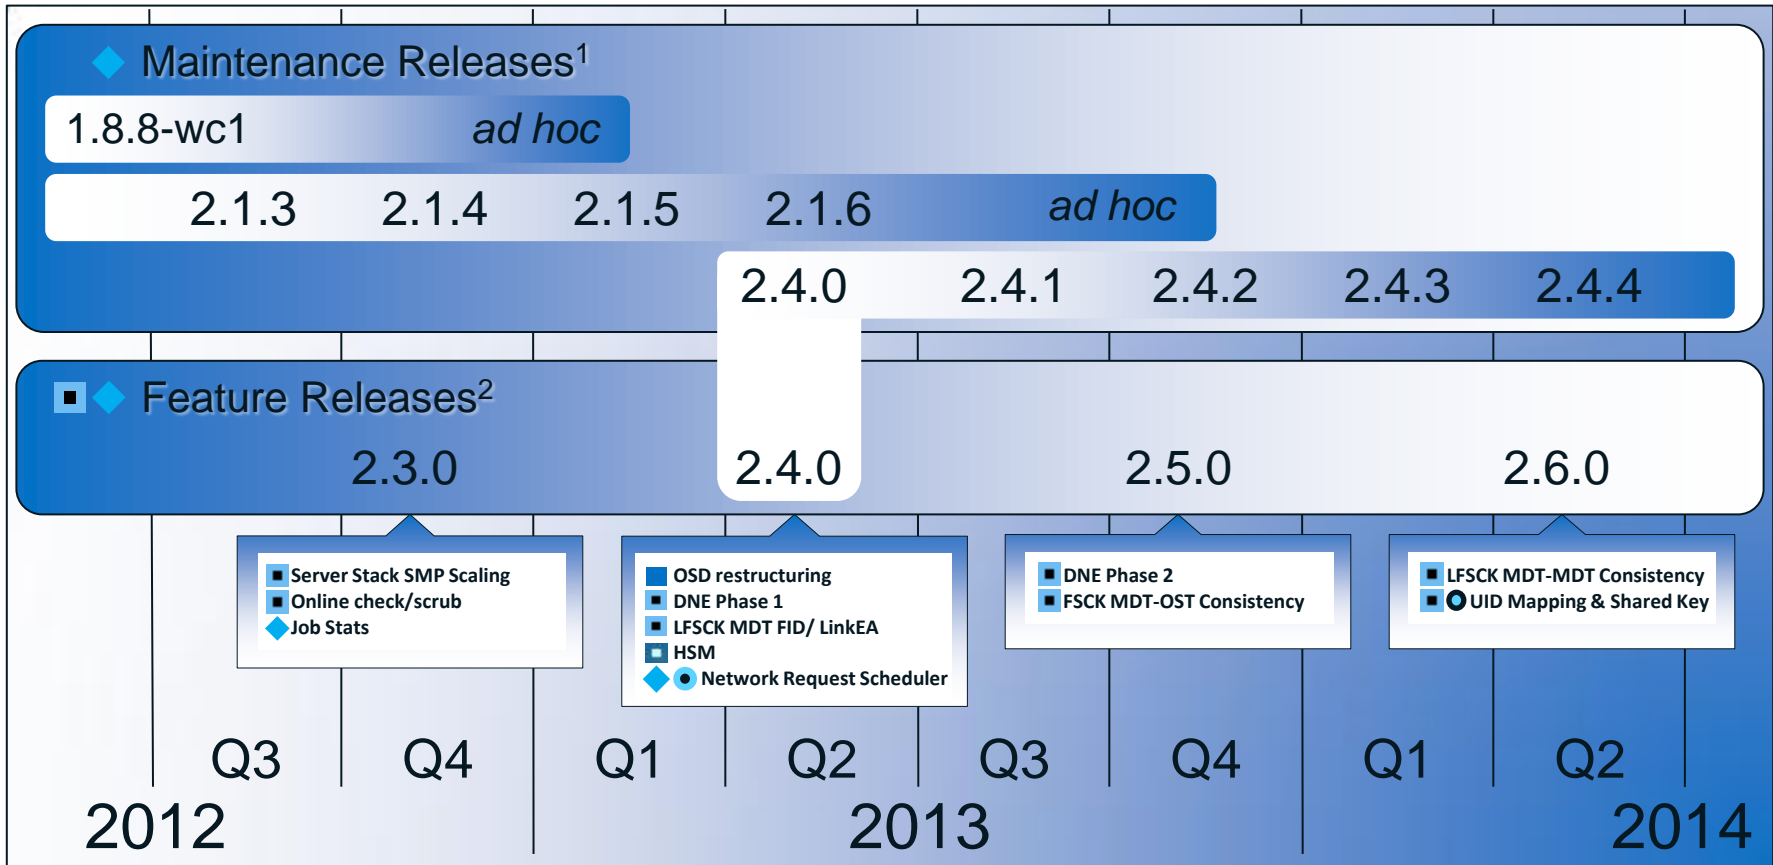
Maintenance Releases$^1$

1.8.8-wc1 ad hoc

2.1.3 2.1.4 2.1.5 2.1.6 ad hoc

2.4.0 2.4.1 2.4.2 2.4.3 2.4.4

Feature Releases$^2$

2.3.0 2.4.0 2.5.0 2.6.0

Server Stack SMP Scaling
Online check/scrub
Job Stats

OSD restructuring
DNE Phase 1
LFSCK MDT FID/ LinkEA
HSM
Network Request Scheduler

DNE Phase 2
FSCK MDT-OST Consistency

LFSCK MDT-MDT Consistency
UID Mapping & Shared Key

Q3 Q4 Q1 Q2 Q3 Q4 Q1 Q2

2012 2013 2014